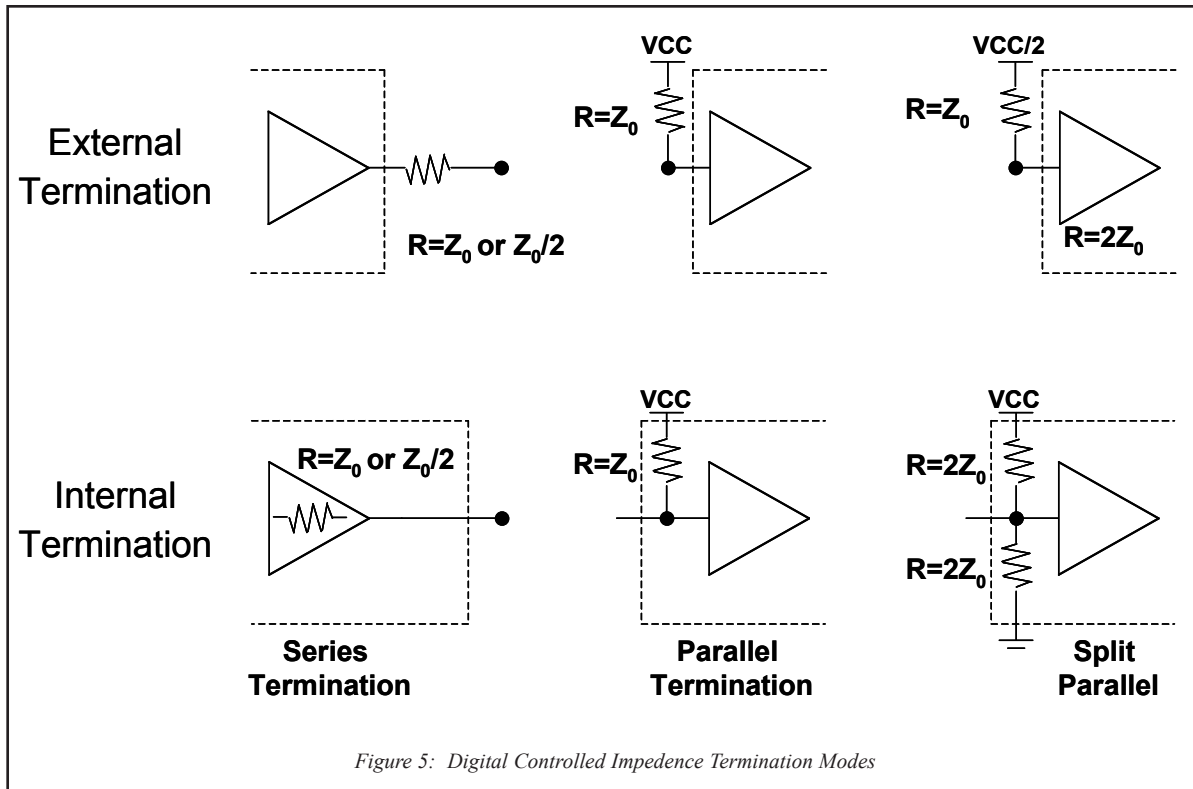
External Termination

$R=Z_0$ or $Z_0/2$

VCC

$R=Z_0$

VCC/2

$R=Z_0$

$R=2Z_0$

Internal Termination

$R=Z_0$ or $Z_0/2$

VCC

$R=Z_0$

VCC

$R=2Z_0$

$R=2Z_0$

Series Termination

Parallel Termination

Split Parallel

Figure 5: Digital Controlled Impedence Termination Modes